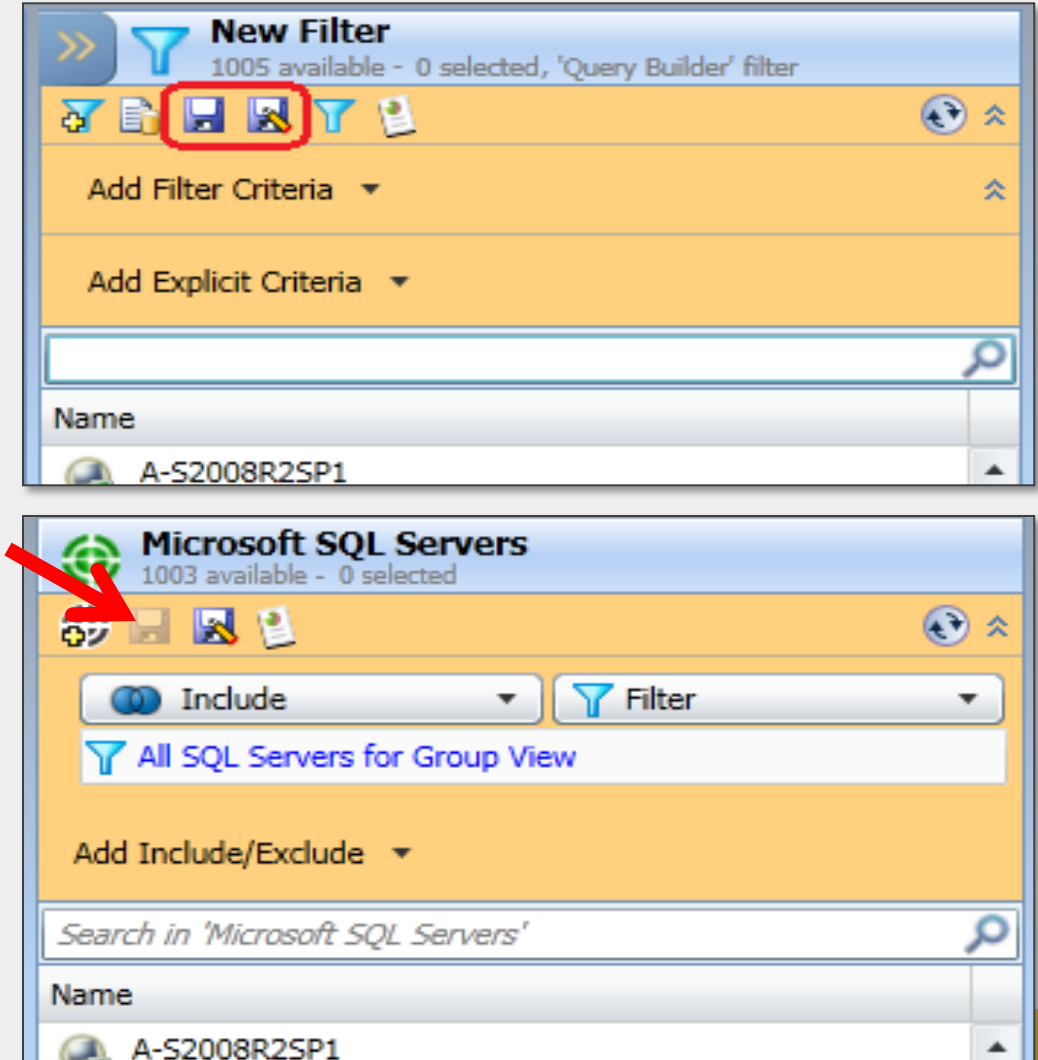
New Filter
1005 available - 0 selected, 'Query Builder' filter

Add Filter Criteria

Add Explicit Criteria

Name

A-S2008R2SP1

Microsoft SQL Servers
1003 available - 0 selected

Include

Filter

All SQL Servers for Group View

Add Include/Exclude

Search in 'Microsoft SQL Servers'

Name

A-S2008R2SP1